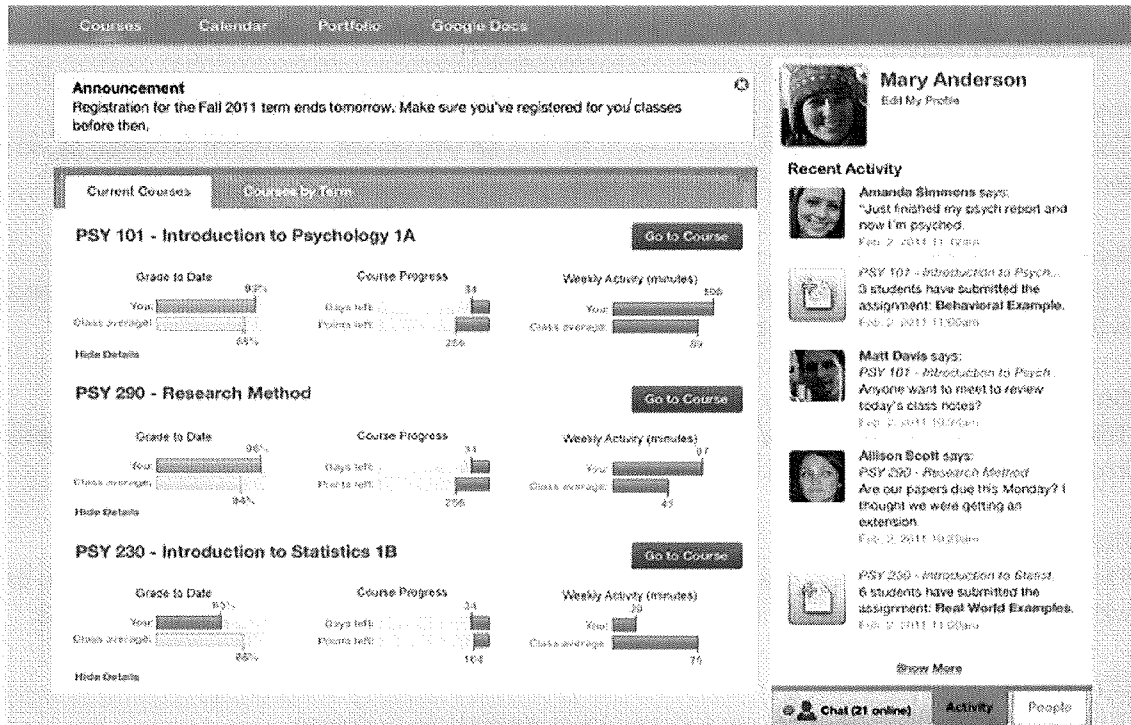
Courses Calendar Portfolio Google Docs

Announcement
Registration for the Fall 2011 term ends tomorrow. Make sure you've registered for you classes before then.

Current Courses Courses by Term

PSY 101 - Introduction to Psychology 1A

Go to Course

Grade to Date
You: 92%
Class average: 88%

Course Progress
Days left: 34
Points left: 256

Weekly Activity (minutes)
You: 106
Class average: 89

Hide Details

PSY 290 - Research Method

Go to Course

Grade to Date
You: 96%
Class average: 94%

Course Progress
Days left: 34
Points left: 256

Weekly Activity (minutes)
You: 97
Class average: 45

Hide Details

PSY 230 - Introduction to Statistics 1B

Go to Course

Grade to Date
You: 85%
Class average: 88%

Course Progress
Days left: 34
Points left: 104

Weekly Activity (minutes)
You: 20
Class average: 71

Hide Details

Mary Anderson
Edit My Profile

Recent Activity

Amanda Simmens says:
"Just finished my psych report and now I'm psyched.
Feb 2, 2011 11:02am

PSY 101 - Introduction to Psych...
3 students have submitted the assignment: Behavioral Example.
Feb 2, 2011 11:00am

Matt Davis says:
PSY 101 - Introduction to Psych...
Anyone want to meet to review today's class notes?
Feb 2, 2011 10:34am

Allison Scott says:
PSY 290 - Research Method
Are our papers due this Monday? I thought we were getting an extension.
Feb 2, 2011 10:20am

PSY 230 - Introduction to Statist...
6 students have submitted the assignment: Real World Examples.
Feb 2, 2011 11:00am

Show More

Chat (21 online) Activity People